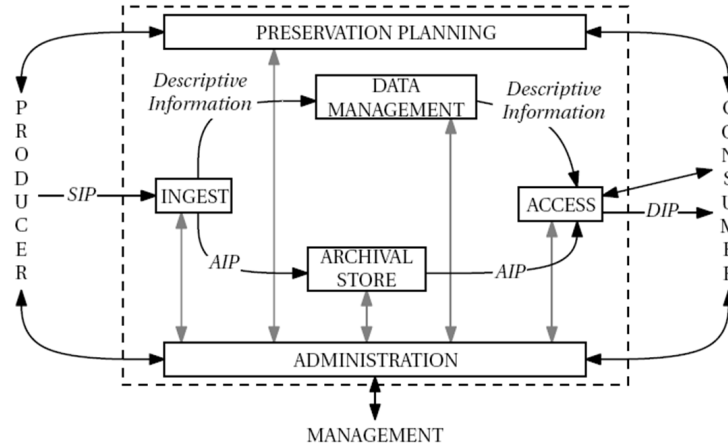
PRESERVATION PLANNING

P R O D U C E R

Descriptive Information

DATA MANAGEMENT

Descriptive Information

C O N S U M E R

SIP

INGEST

ACCESS

DIP

AIP

ARCHIVAL STORE

AIP

ADMINISTRATION

MANAGEMENT